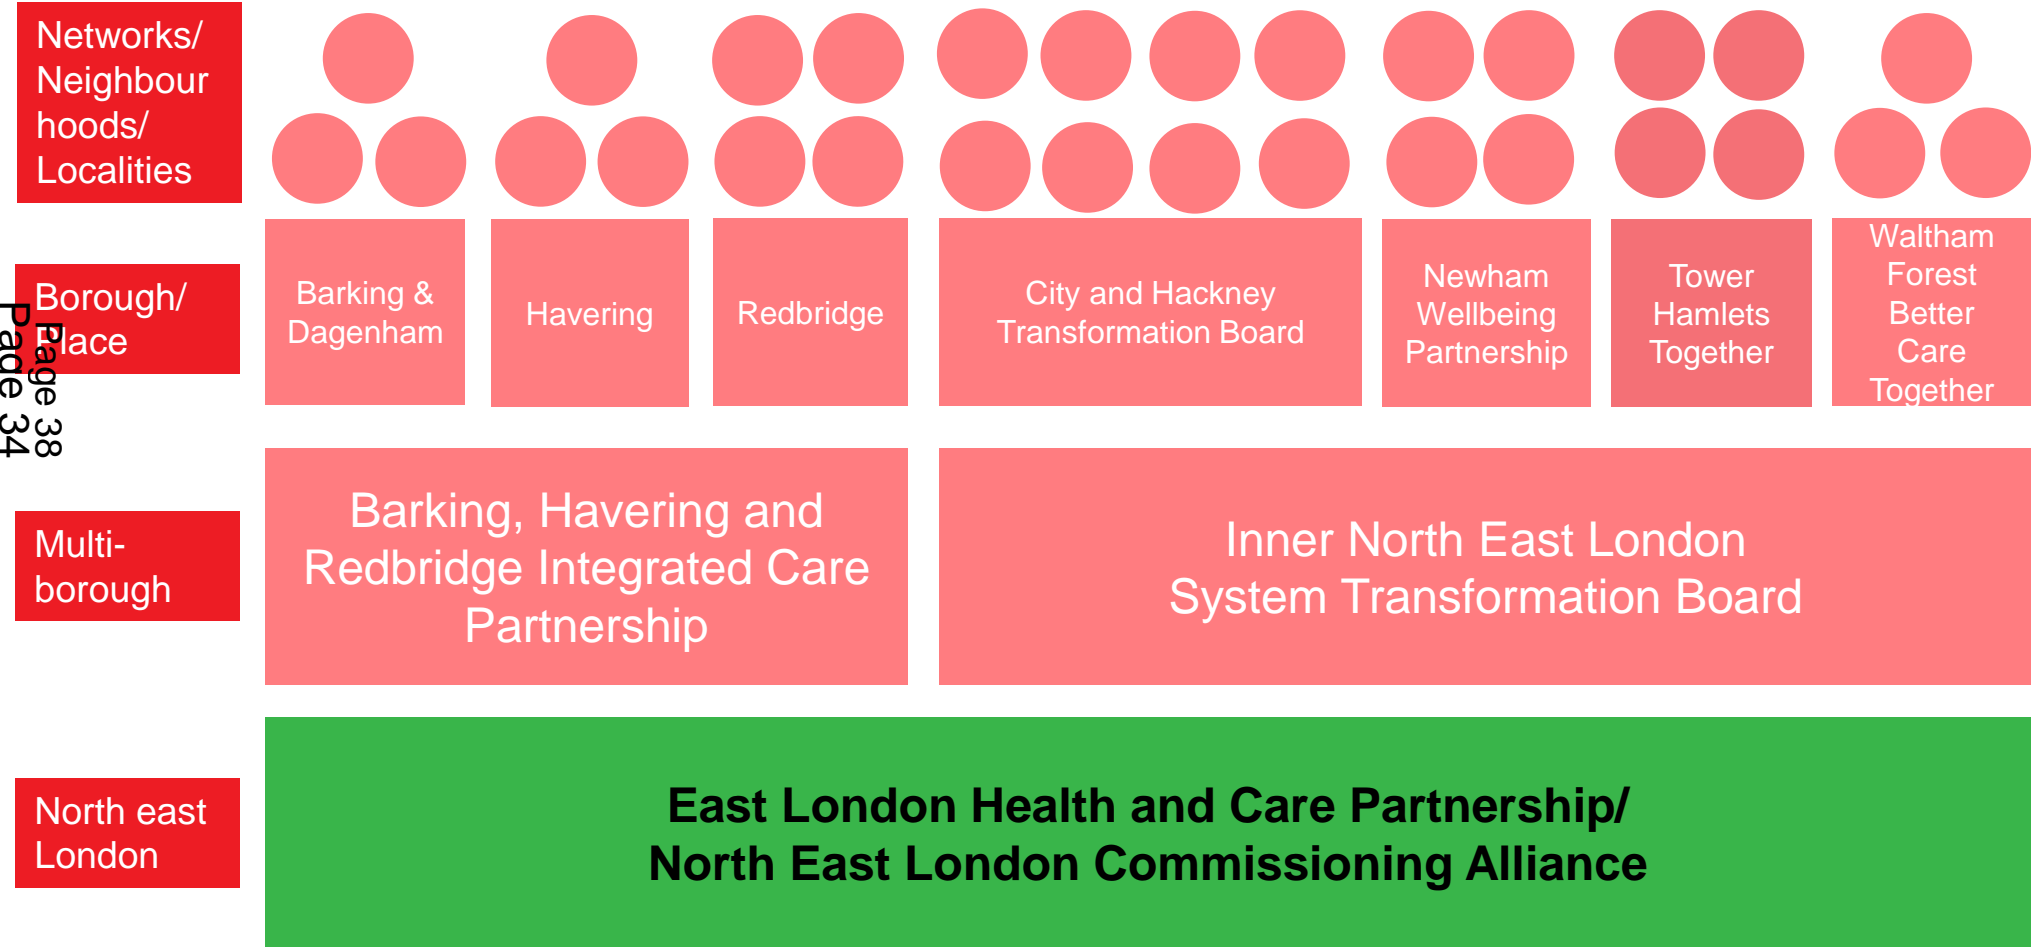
Networks/ Neighbourhoods/ Localities

Borough/ Place

Page 38

Page 34

Barking & Dagenham

Havering

Redbridge

City and Hackney Transformation Board

Newham Wellbeing Partnership

Tower Hamlets Together

Waltham Forest Better Care Together

Multi-borough

Barking, Havering and Redbridge Integrated Care Partnership

Inner North East London System Transformation Board

North east London

East London Health and Care Partnership/ North East London Commissioning Alliance